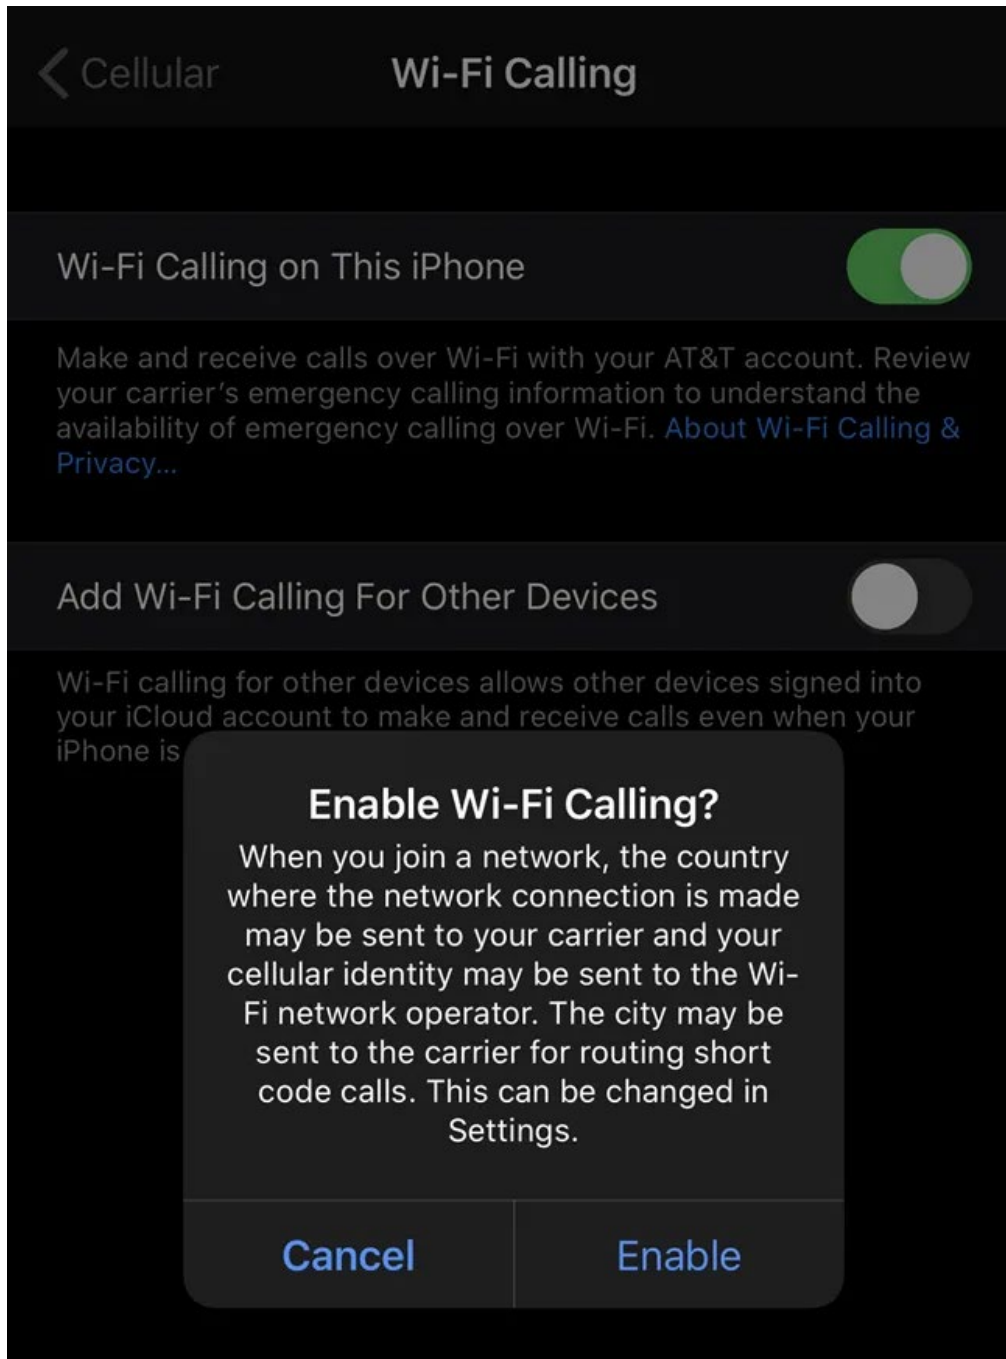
Cellular

Wi-Fi Calling

Wi-Fi Calling on This iPhone

Make and receive calls over Wi-Fi with your AT&T account. Review your carrier's emergency calling information to understand the availability of emergency calling over Wi-Fi. About Wi-Fi Calling & Privacy...

Add Wi-Fi Calling For Other Devices

Wi-Fi calling for other devices allows other devices signed into your iCloud account to make and receive calls even when your iPhone is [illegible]

Enable Wi-Fi Calling?

When you join a network, the country where the network connection is made may be sent to your carrier and your cellular identity may be sent to the Wi-Fi network operator. The city may be sent to the carrier for routing short code calls. This can be changed in Settings.

Cancel

Enable